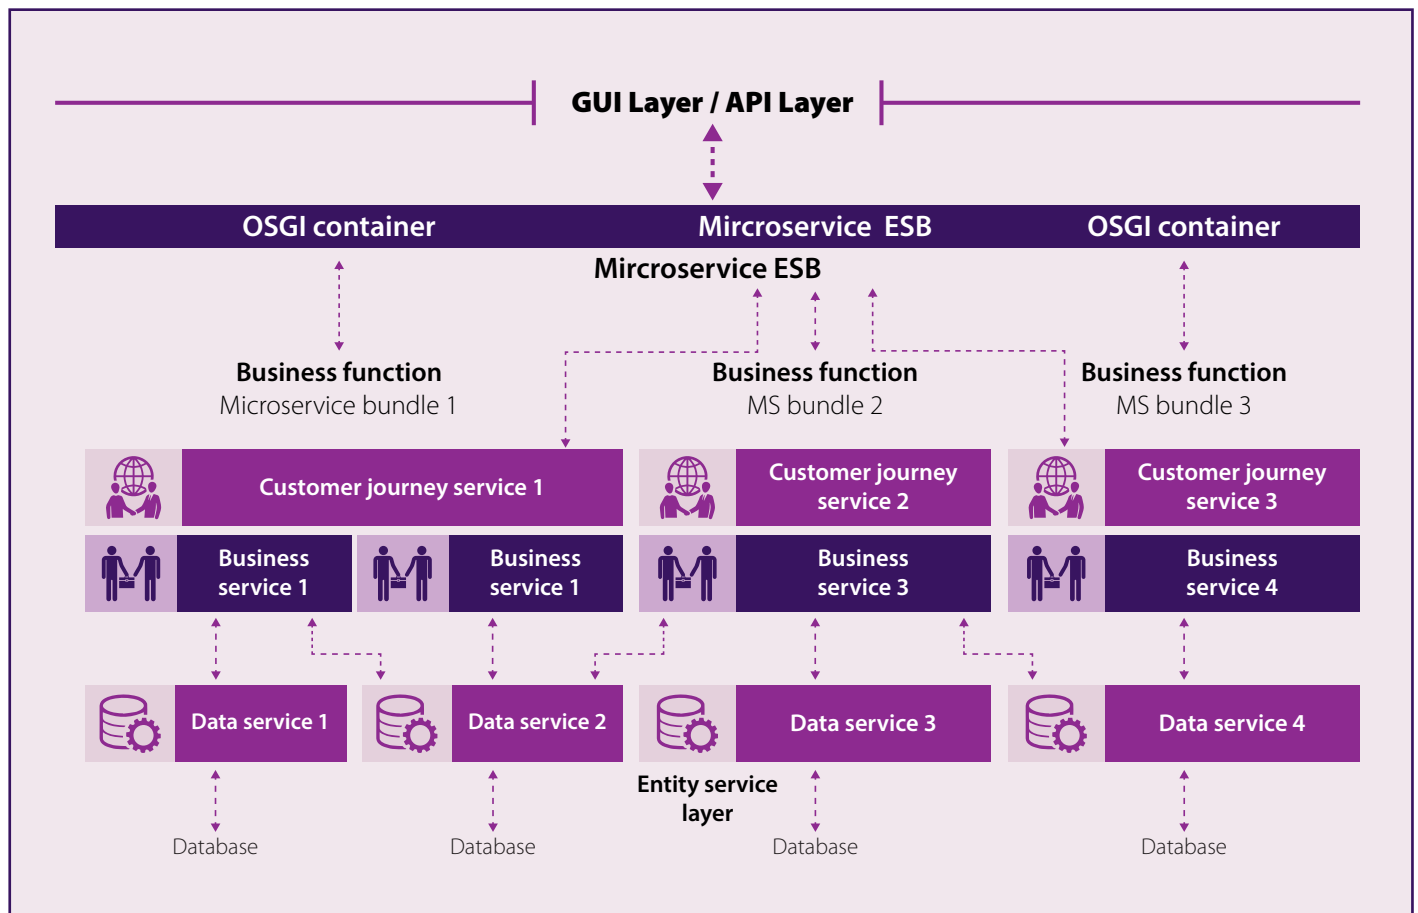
GUI Layer / API Layer

OSGI container

Mircroservice ESB

OSGI container

Mircroservice ESB

Business function
Microservice bundle 1

Business function
MS bundle 2

Business function
MS bundle 3

Customer journey service 1

Customer journey service 2

Customer journey service 3

Business service 1

Business service 1

Business service 3

Business service 4

Data service 1

Data service 2

Data service 3

Data service 4

Entity service layer

Database

Database

Database

Database